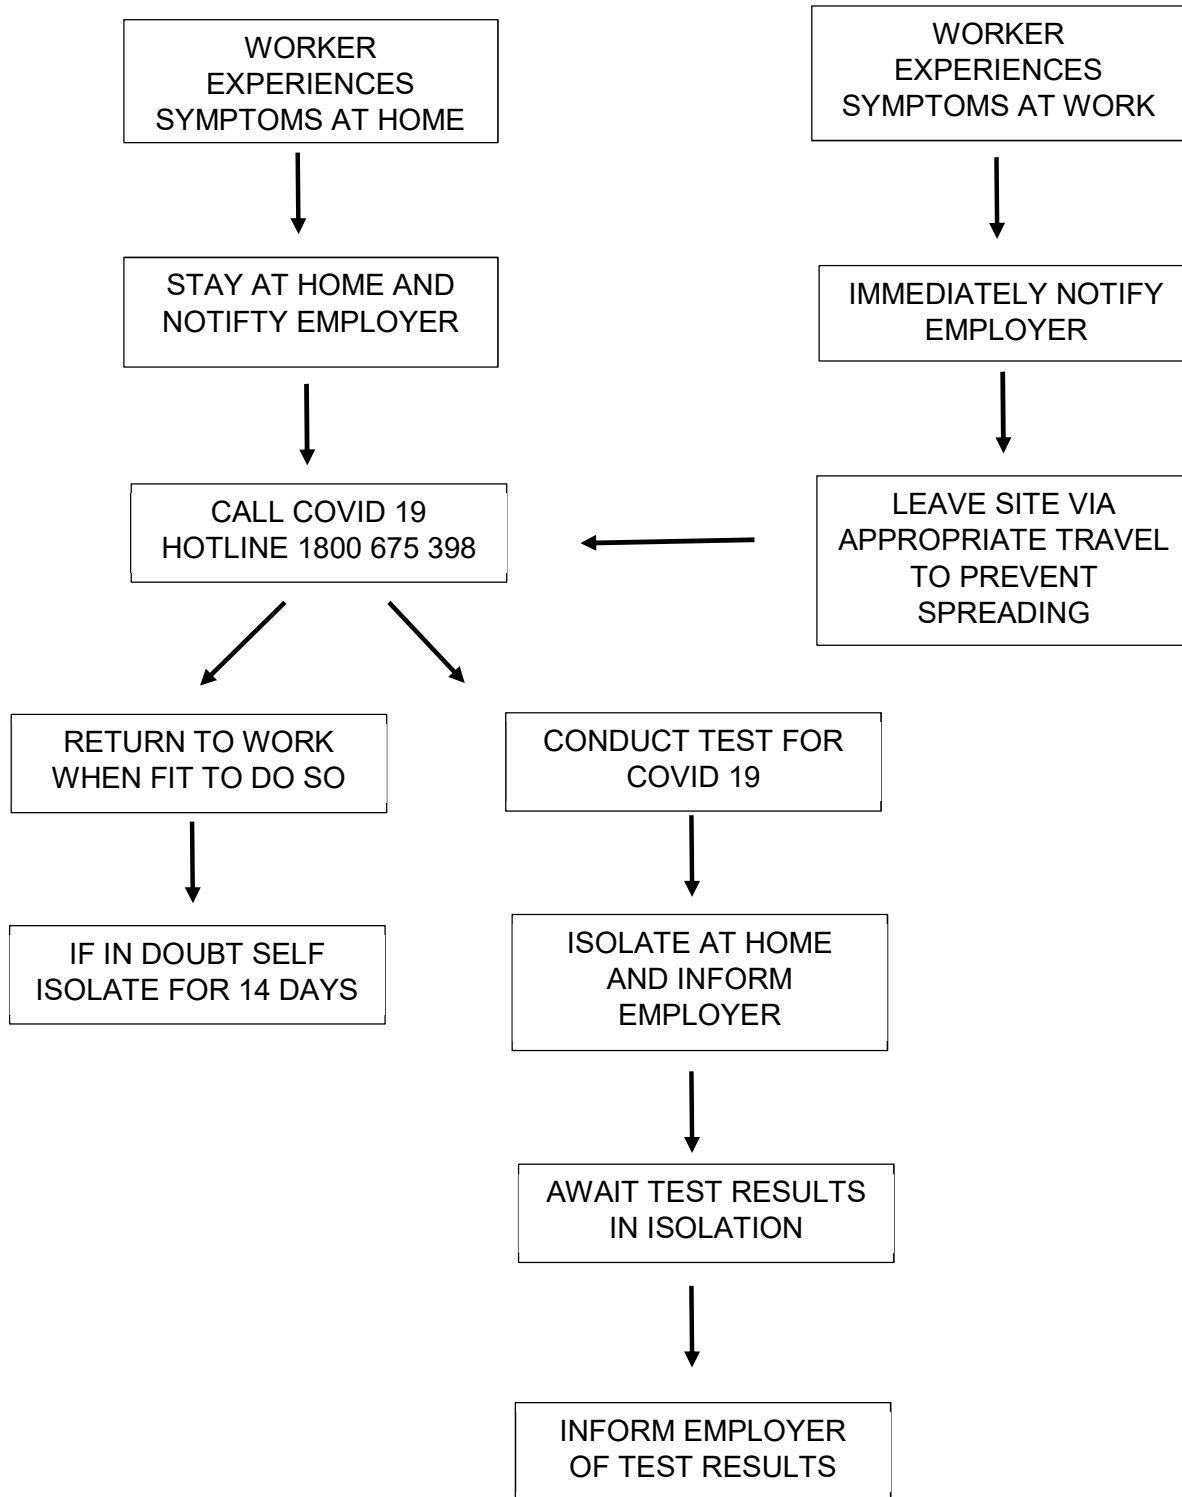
WORKER EXPERIENCES SYMPTOMS AT HOME

STAY AT HOME AND NOTIFTY EMPLOYER

CALL COVID 19 HOTLINE 1800 675 398

WORKER EXPERIENCES SYMPTOMS AT WORK

IMMEDIATELY NOTIFY EMPLOYER

LEAVE SITE VIA APPROPRIATE TRAVEL TO PREVENT SPREADING

RETURN TO WORK WHEN FIT TO DO SO

IF IN DOUBT SELF ISOLATE FOR 14 DAYS

CONDUCT TEST FOR COVID 19

ISOLATE AT HOME AND INFORM EMPLOYER

AWAIT TEST RESULTS IN ISOLATION

INFORM EMPLOYER OF TEST RESULTS